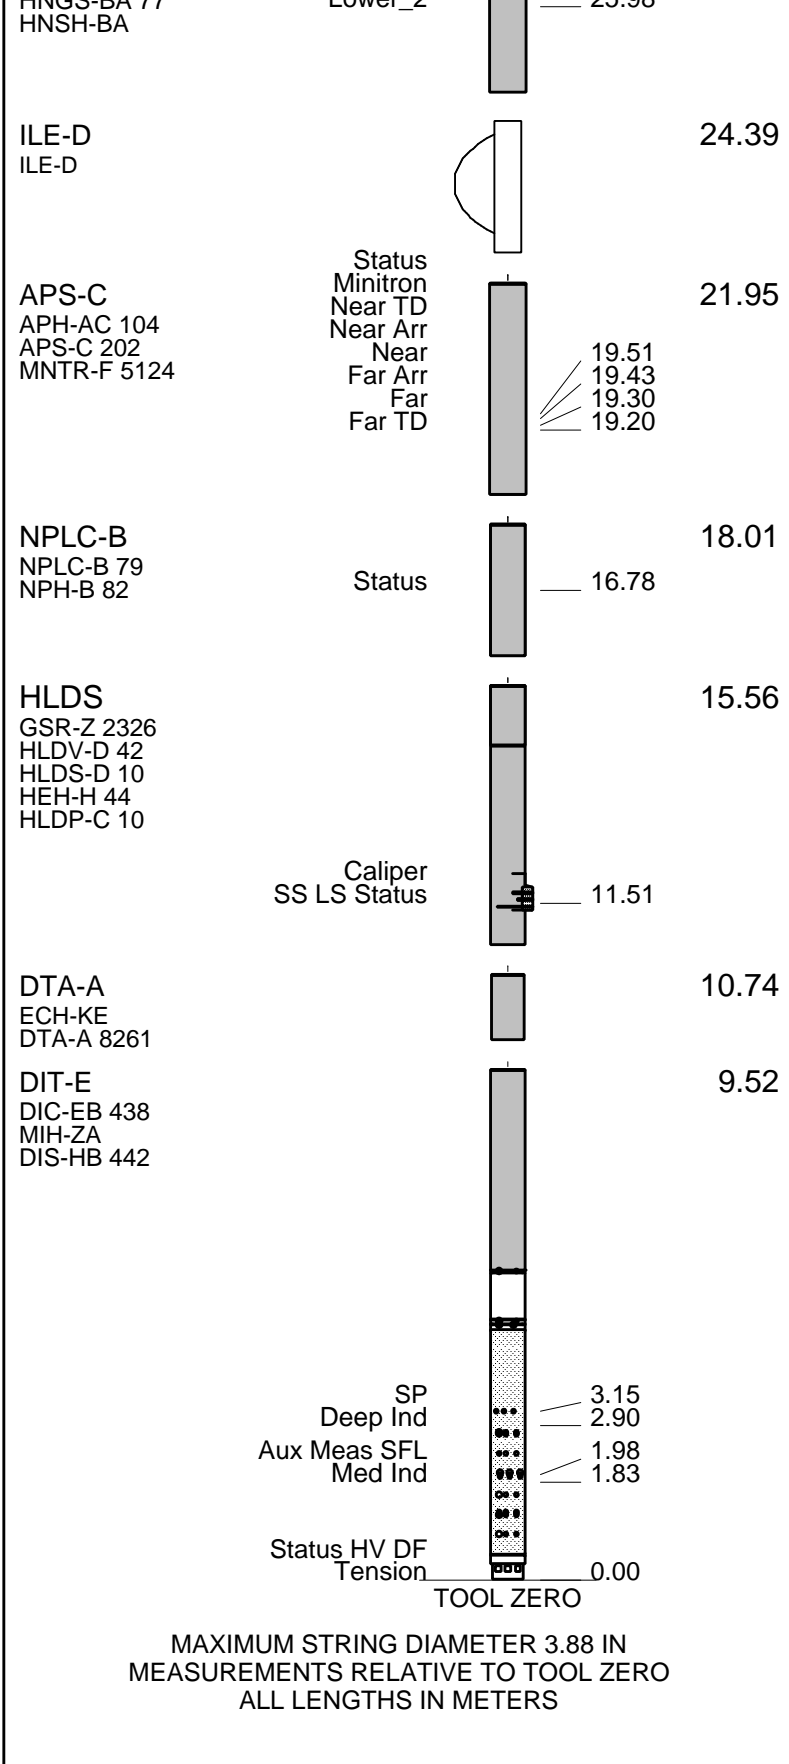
HNGS-BA 77
HNSH-BA
Lower_2
25.98

ILE-D
ILE-D
24.39

APS-C
APH-AC 104
APS-C 202
MNTR-F 5124
Status
Minitron
Near TD
Near Arr
Near
Far Arr
Far
Far TD
21.95
19.51
19.43
19.30
19.20

NPLC-B
NPLC-B 79
NPH-B 82
Status
18.01
16.78

HLDS
GSR-Z 2326
HLDV-D 42
HLDS-D 10
HEH-H 44
HLDP-C 10
Caliper
SS LS Status
15.56
11.51

DTA-A
ECH-KE
DTA-A 8261
10.74

DIT-E
DIC-EB 438
MIH-ZA
DIS-HB 442
9.52

SP
Deep Ind
Aux Meas SFL
Med Ind
3.15
2.90
1.98
1.83

Status HV DF
Tension
0.00
TOOL ZERO

MAXIMUM STRING DIAMETER 3.88 IN
MEASUREMENTS RELATIVE TO TOOL ZERO
ALL LENGTHS IN METERS